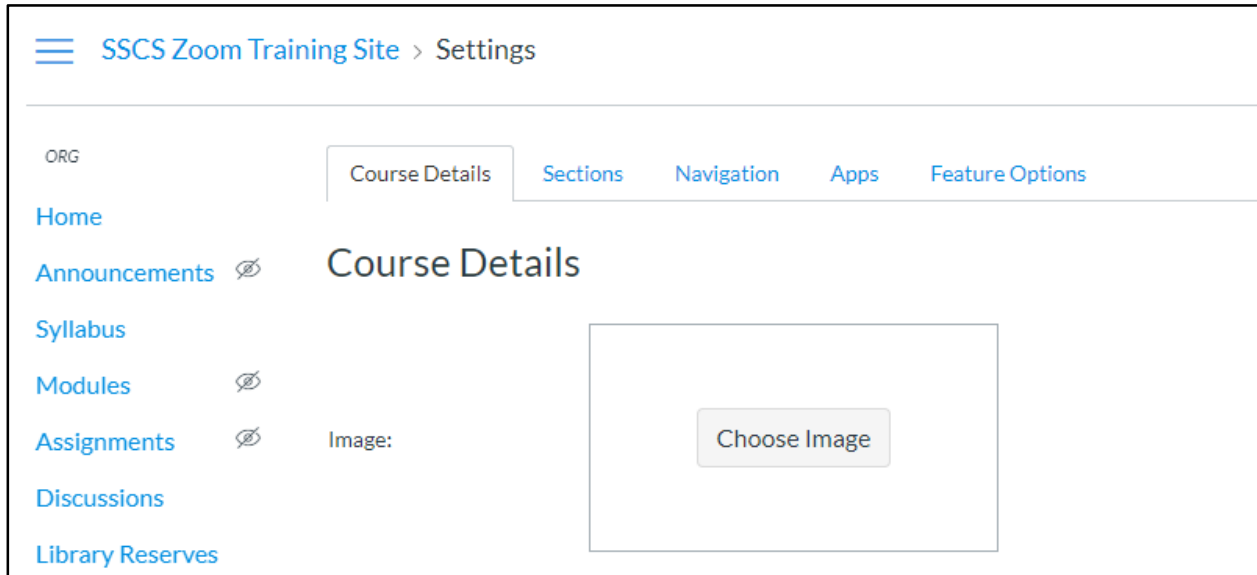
SSCS Zoom Training Site > Settings

ORG

Home

Announcements

Syllabus

Modules

Assignments

Discussions

Library Reserves

Course Details | Sections | Navigation | Apps | Feature Options

Course Details

Image:

Choose Image